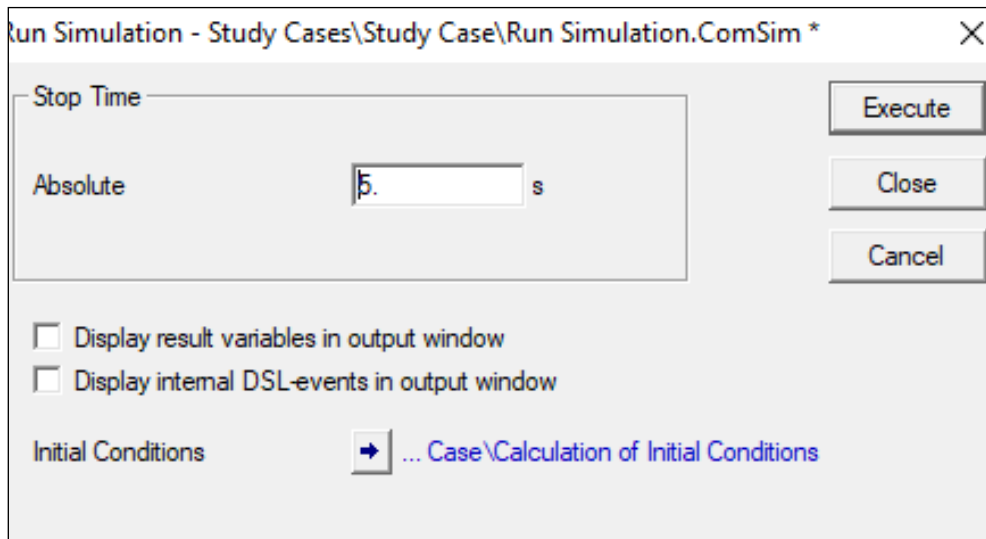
Run Simulation - Study Cases\Study Case\Run Simulation.ComSim *

Stop Time

Absolute 5. s

Execute

Close

Cancel

Display result variables in output window

Display internal DSL-events in output window

Initial Conditions ... Case\Calculation of Initial Conditions